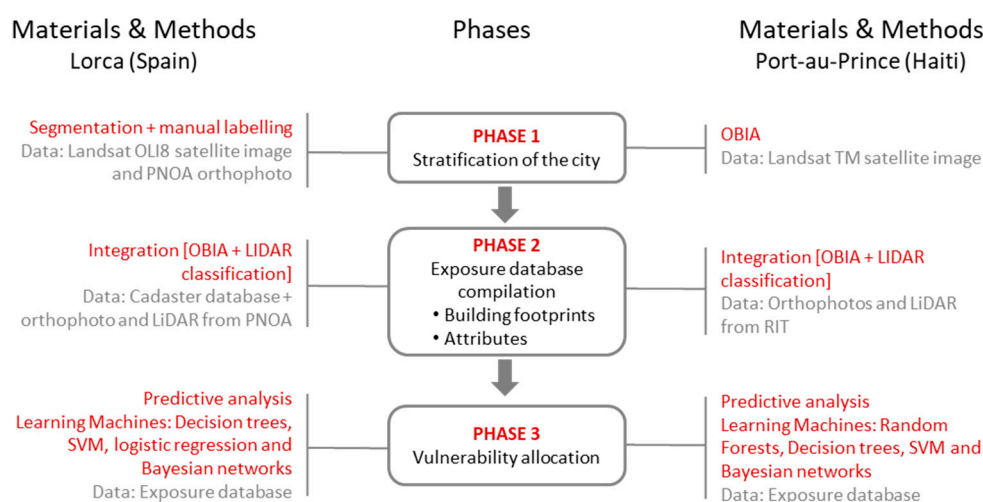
Materials & Methods
Lorca (Spain)

Phases

Materials & Methods
Port-au-Prince (Haiti)

Segmentation + manual labelling
Data: Landsat OLI8 satellite image and PNOA orthophoto

PHASE 1
Stratification of the city

OBIA
Data: Landsat TM satellite image

Integration [OBIA + LIDAR classification]
Data: Cadaster database + orthophoto and LiDAR from PNOA

PHASE 2
Exposure database compilation
• Building footprints
• Attributes

Integration [OBIA + LIDAR classification]
Data: Orthophotos and LiDAR from RIT

Predictive analysis
Learning Machines: Decision trees, SVM, logistic regression and Bayesian networks
Data: Exposure database

PHASE 3
Vulnerability allocation

Predictive analysis
Learning Machines: Random Forests, Decision trees, SVM and Bayesian networks
Data: Exposure database